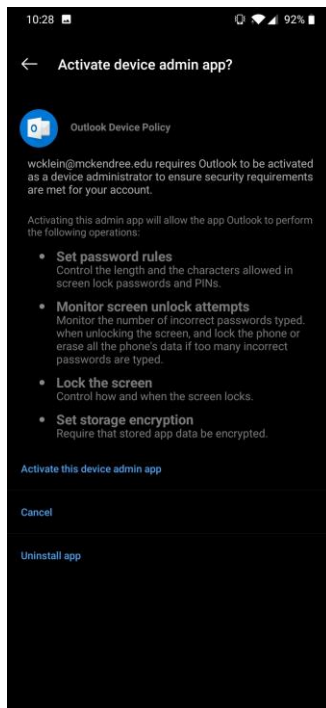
10:28 92%

Activate device admin app?

Outlook Device Policy

wcklein@mckendree.edu requires Outlook to be activated as a device administrator to ensure security requirements are met for your account.

Activating this admin app will allow the app Outlook to perform the following operations:

- **Set password rules**
  Control the length and the characters allowed in screen lock passwords and PINs.

- **Monitor screen unlock attempts**
  Monitor the number of incorrect passwords typed. when unlocking the screen, and lock the phone or erase all the phone's data if too many incorrect passwords are typed.

- **Lock the screen**
  Control how and when the screen locks.

- **Set storage encryption**
  Require that stored app data be encrypted.

Activate this device admin app

Cancel

Uninstall app